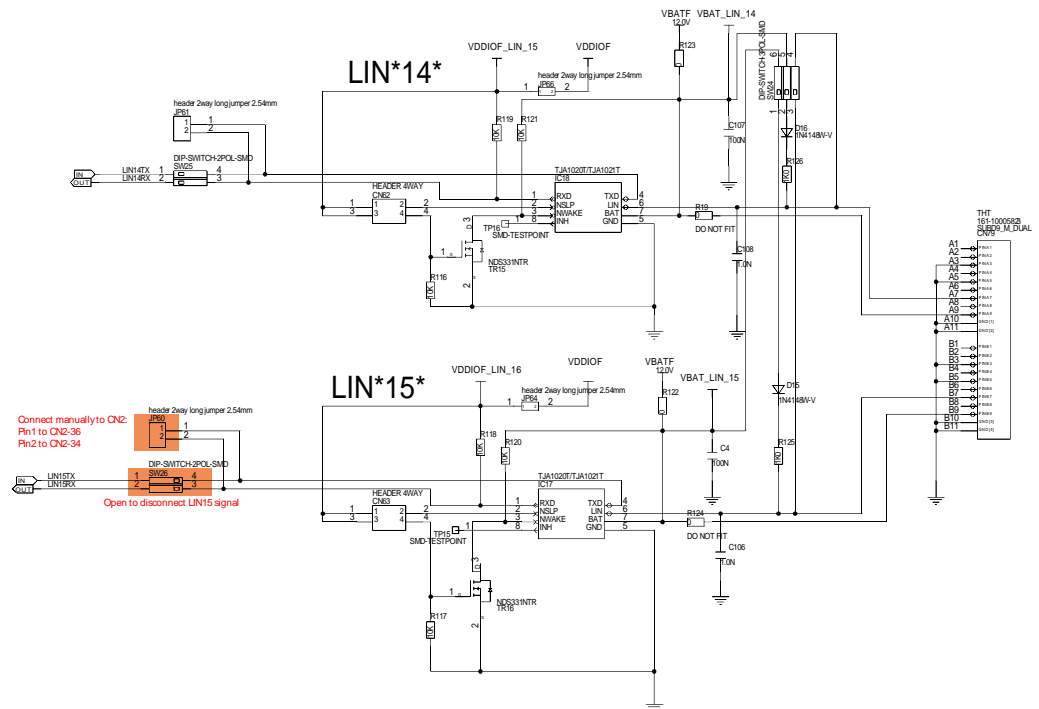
LIN*14*

VDDIOF_LIN_15
VDDIOF
VBATF
12.0V
VBAT_LIN_14
DIP-SWITCH-3POL-SMD
SW24
R123
header 2way long jumper 2.54mm
JP66
1 2
header 2way long jumper 2.54mm
JP61
1
2
R119
10K
R121
10K
C107
100N
D16
1N4148W-V
R126
1K0
DIP-SWITCH-2POL-SMD
SW25
IN
OUT
LIN14TX
LIN14RX
1 4
2 3
TJA1020T/TJA1021T
IC18
HEADER 4WAY
CN62
1 2
3 4
RXD
NSLP
NWAKE
INH
TXD
LIN
BAT
GND
R19
DO NOT FIT
TP16
SMD-TESTPOINT
C108
1.0N
NDS331NTR
TR15
R116
10K
THT
161-1000582
SUBD9_M_DUAL
CN79
A1 A2 A3 A4 A5 A6 A7 A8 A9 A10 A11
B1 B2 B3 B4 B5 B6 B7 B8 B9 B10 B11

LIN*15*

VDDIOF_LIN_16
VDDIOF
VBATF
12.0V
VBAT_LIN_15
header 2way long jumper 2.54mm
JP64
1 2
R122
Connect manually to CN2:
Pin1 to CN2-36
Pin2 to CN2-34
header 2way long jumper 2.54mm
JP60
1
2
R118
10K
R120
10K
C4
100N
D15
1N4148W-V
R125
1K0
DIP-SWITCH-2POL-SMD
SW26
IN
OUT
LIN15TX
LIN15RX
1 4
2 3
Open to disconnect LIN15 signal
TJA1020T/TJA1021T
IC17
HEADER 4WAY
CN63
1 2
3 4
RXD
NSLP
NWAKE
INH
TXD
LIN
BAT
GND
R124
DO NOT FIT
C106
1.0N
TP15
SMD-TESTPOINT
NDS331NTR
TR16
R117
10K